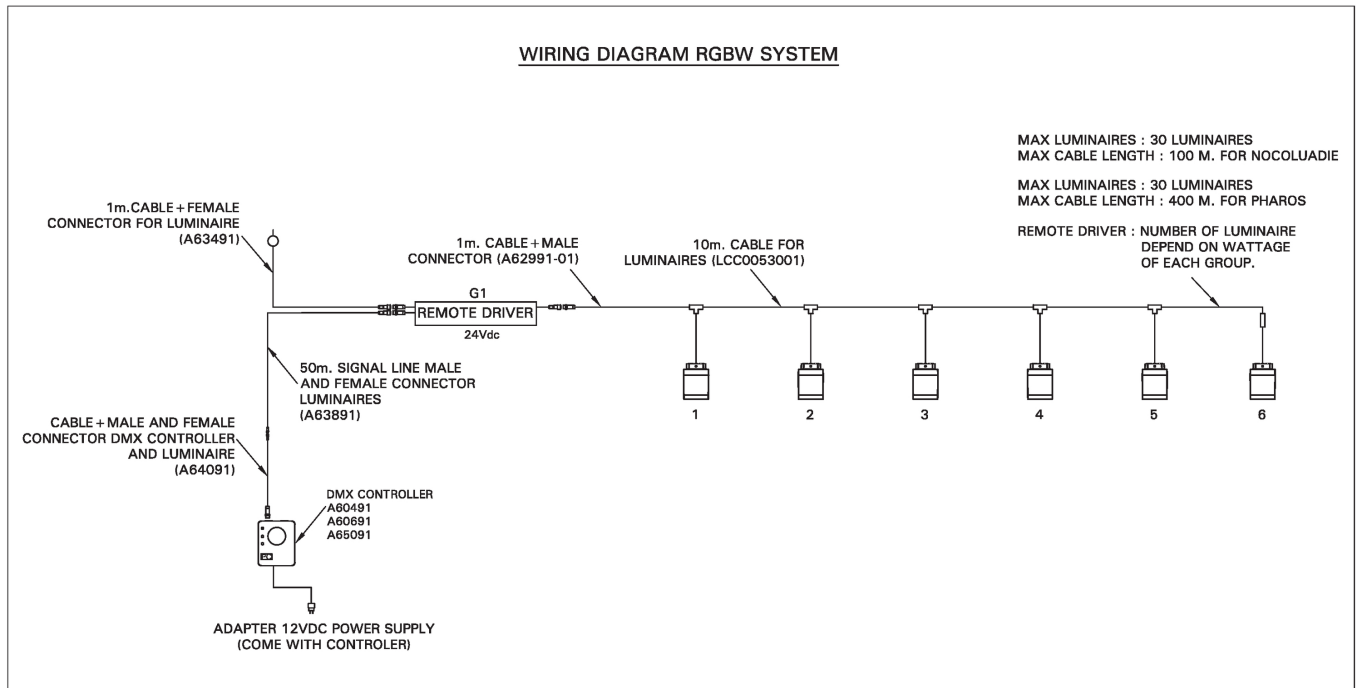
WIRING DIAGRAM RGBW SYSTEM

MAX LUMINAIRES : 30 LUMINAIRES
MAX CABLE LENGTH : 100 M. FOR NOCOLUADIE

MAX LUMINAIRES : 30 LUMINAIRES
MAX CABLE LENGTH : 400 M. FOR PHAROS

REMOTE DRIVER : NUMBER OF LUMINAIRE DEPEND ON WATTAGE OF EACH GROUP.

1m.CABLE + FEMALE CONNECTOR FOR LUMINAIRE (A63491)

1m. CABLE + MALE CONNECTOR (A62991-01)

10m. CABLE FOR LUMINAIRES (LCC0053001)

G1
REMOTE DRIVER
24Vdc

50m. SIGNAL LINE MALE AND FEMALE CONNECTOR LUMINAIRES (A63891)

CABLE + MALE AND FEMALE CONNECTOR DMX CONTROLLER AND LUMINAIRE (A64091)

1 2 3 4 5 6

DMX CONTROLLER
A60491
A60691
A65091

ADAPTER 12VDC POWER SUPPLY
(COME WITH CONTROLER)